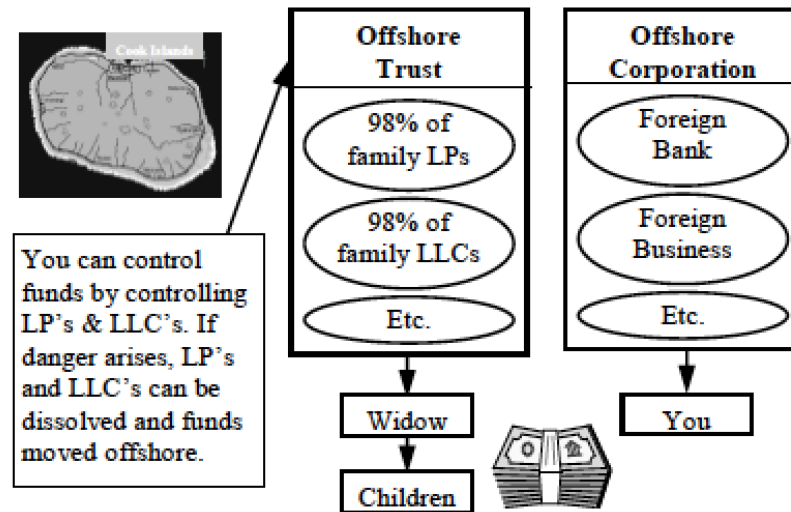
Cook Islands

Offshore Trust

98% of family LPs

98% of family LLCs

Etc.

Offshore Corporation

Foreign Bank

Foreign Business

Etc.

You can control funds by controlling LP's & LLC's. If danger arises, LP's and LLC's can be dissolved and funds moved offshore.

Widow

Children

You